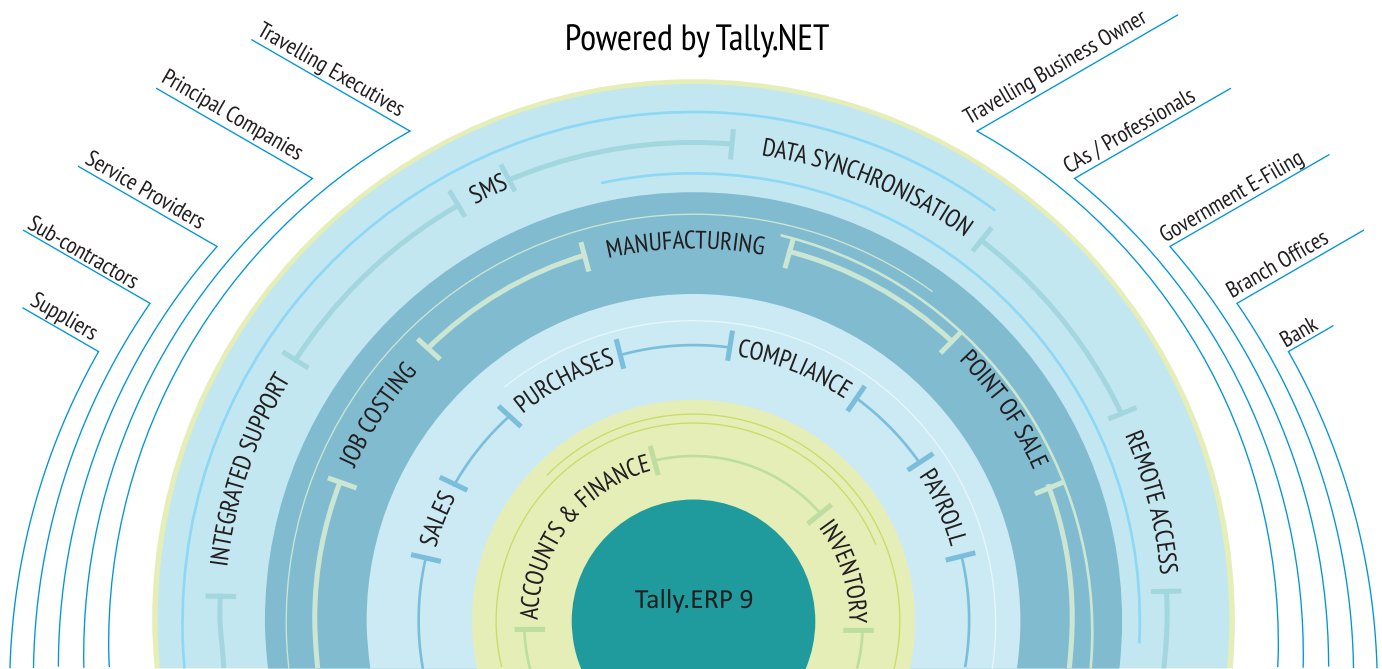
Powered by Tally.NET

Travelling Executives
Principal Companies
Service Providers
Sub-contractors
Suppliers

Travelling Business Owner
CAs / Professionals
Government E-Filing
Branch Offices
Bank

SMS
DATA SYNCHRONISATION
INTEGRATED SUPPORT
REMOTE ACCESS

MANUFACTURING
JOB COSTING
POINT OF SALE

PURCHASES
COMPLIANCE
SALES
PAYROLL

ACCOUNTS & FINANCE
INVENTORY

Tally.ERP 9